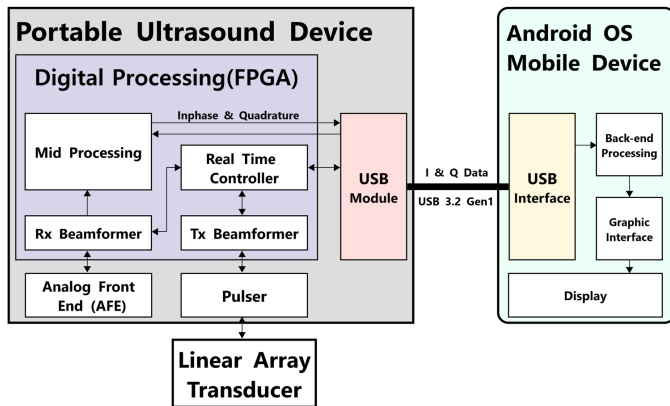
Portable Ultrasound Device

Digital Processing(FPGA)

Inphase & Quadrature

Mid Processing

Real Time Controller

USB Module

Rx Beamformer

Tx Beamformer

Analog Front End (AFE)

Pulser

Linear Array Transducer

I & Q Data

USB 3.2 Gen1

Android OS Mobile Device

USB Interface

Back-end Processing

Graphic Interface

Display